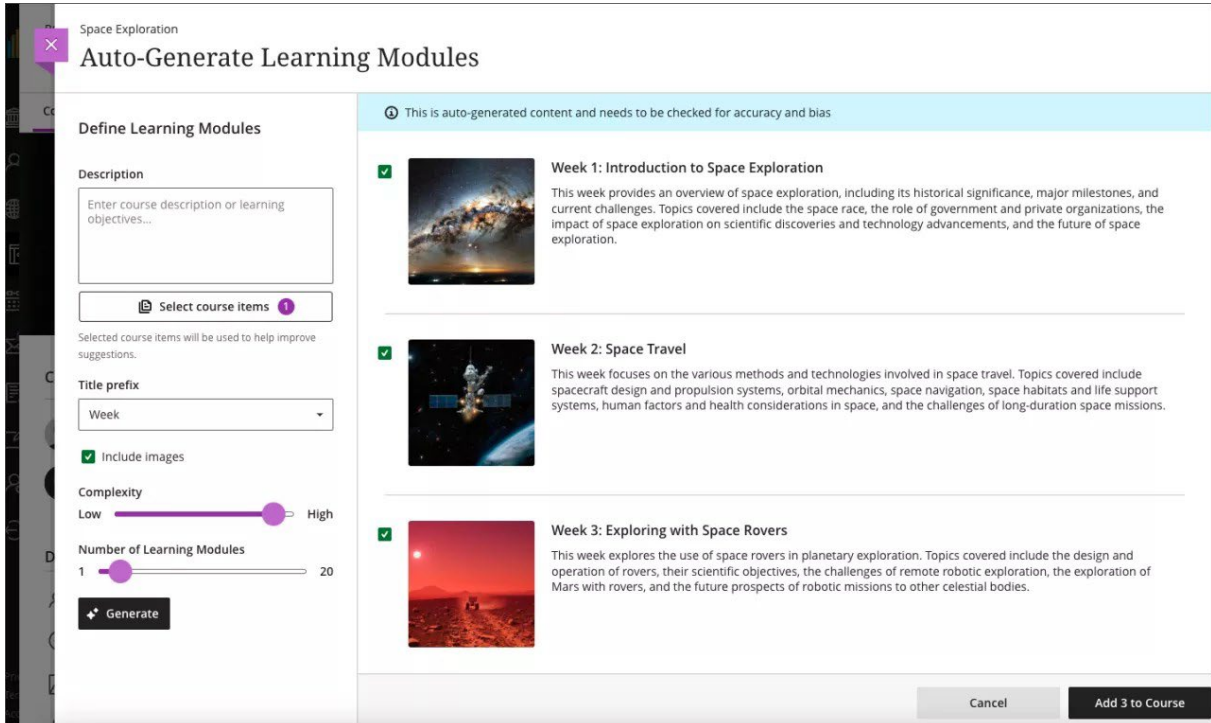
Space Exploration

Auto-Generate Learning Modules

Define Learning Modules

Description

Enter course description or learning objectives...

Select course items 1

Selected course items will be used to help improve suggestions.

Title prefix

Week

Include images

Complexity

Low High

Number of Learning Modules

1 20

Generate

This is auto-generated content and needs to be checked for accuracy and bias

Week 1: Introduction to Space Exploration

This week provides an overview of space exploration, including its historical significance, major milestones, and current challenges. Topics covered include the space race, the role of government and private organizations, the impact of space exploration on scientific discoveries and technology advancements, and the future of space exploration.

Week 2: Space Travel

This week focuses on the various methods and technologies involved in space travel. Topics covered include spacecraft design and propulsion systems, orbital mechanics, space navigation, space habitats and life support systems, human factors and health considerations in space, and the challenges of long-duration space missions.

Week 3: Exploring with Space Rovers

This week explores the use of space rovers in planetary exploration. Topics covered include the design and operation of rovers, their scientific objectives, the challenges of remote robotic exploration, the exploration of Mars with rovers, and the future prospects of robotic missions to other celestial bodies.

Cancel

Add 3 to Course